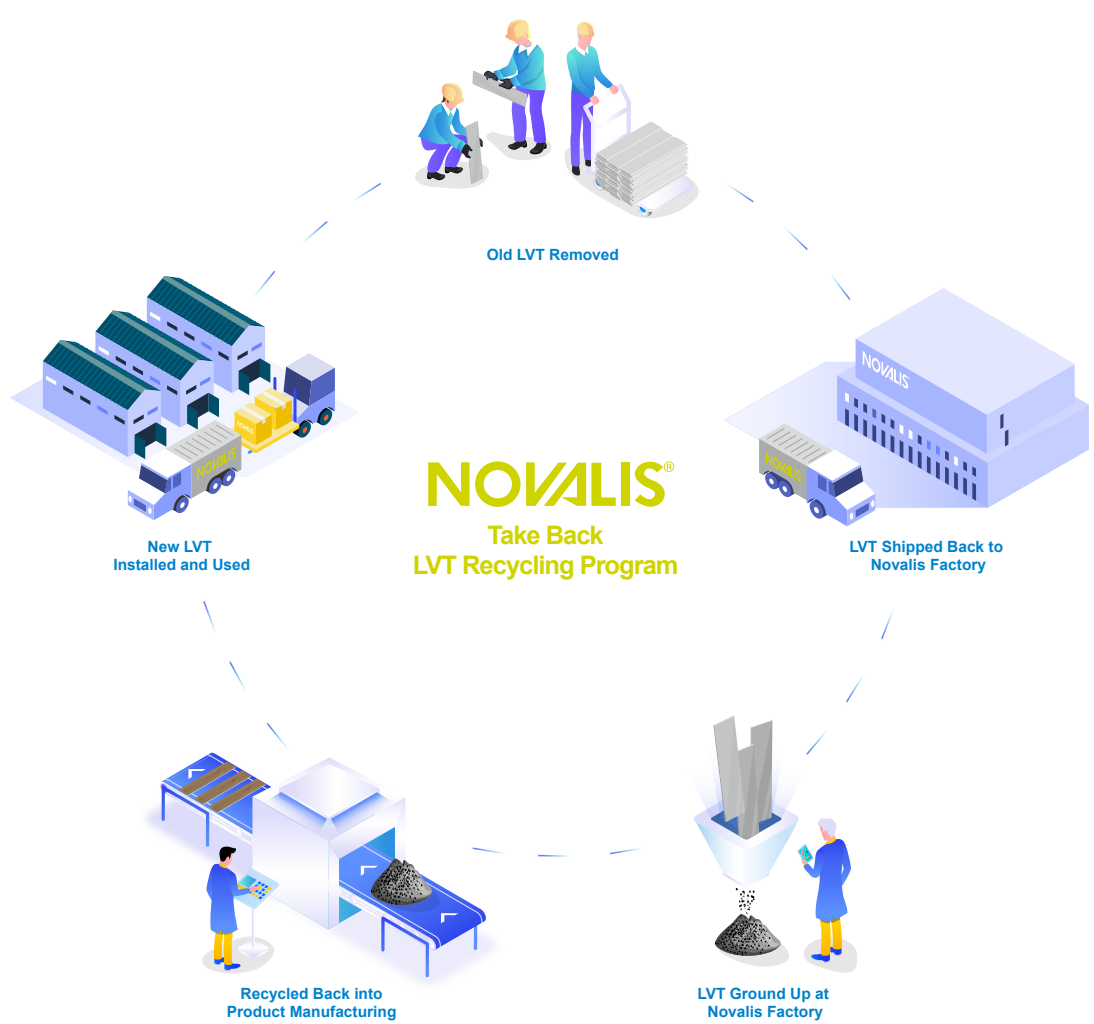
Old LVT Removed

NOVALIS

NOVALIS

LVT Shipped Back to Novalis Factory

LVT Ground Up at Novalis Factory

Recycled Back into Product Manufacturing

NOVALIS

New LVT Installed and Used

NOVALIS®

Take Back
LVT Recycling Program